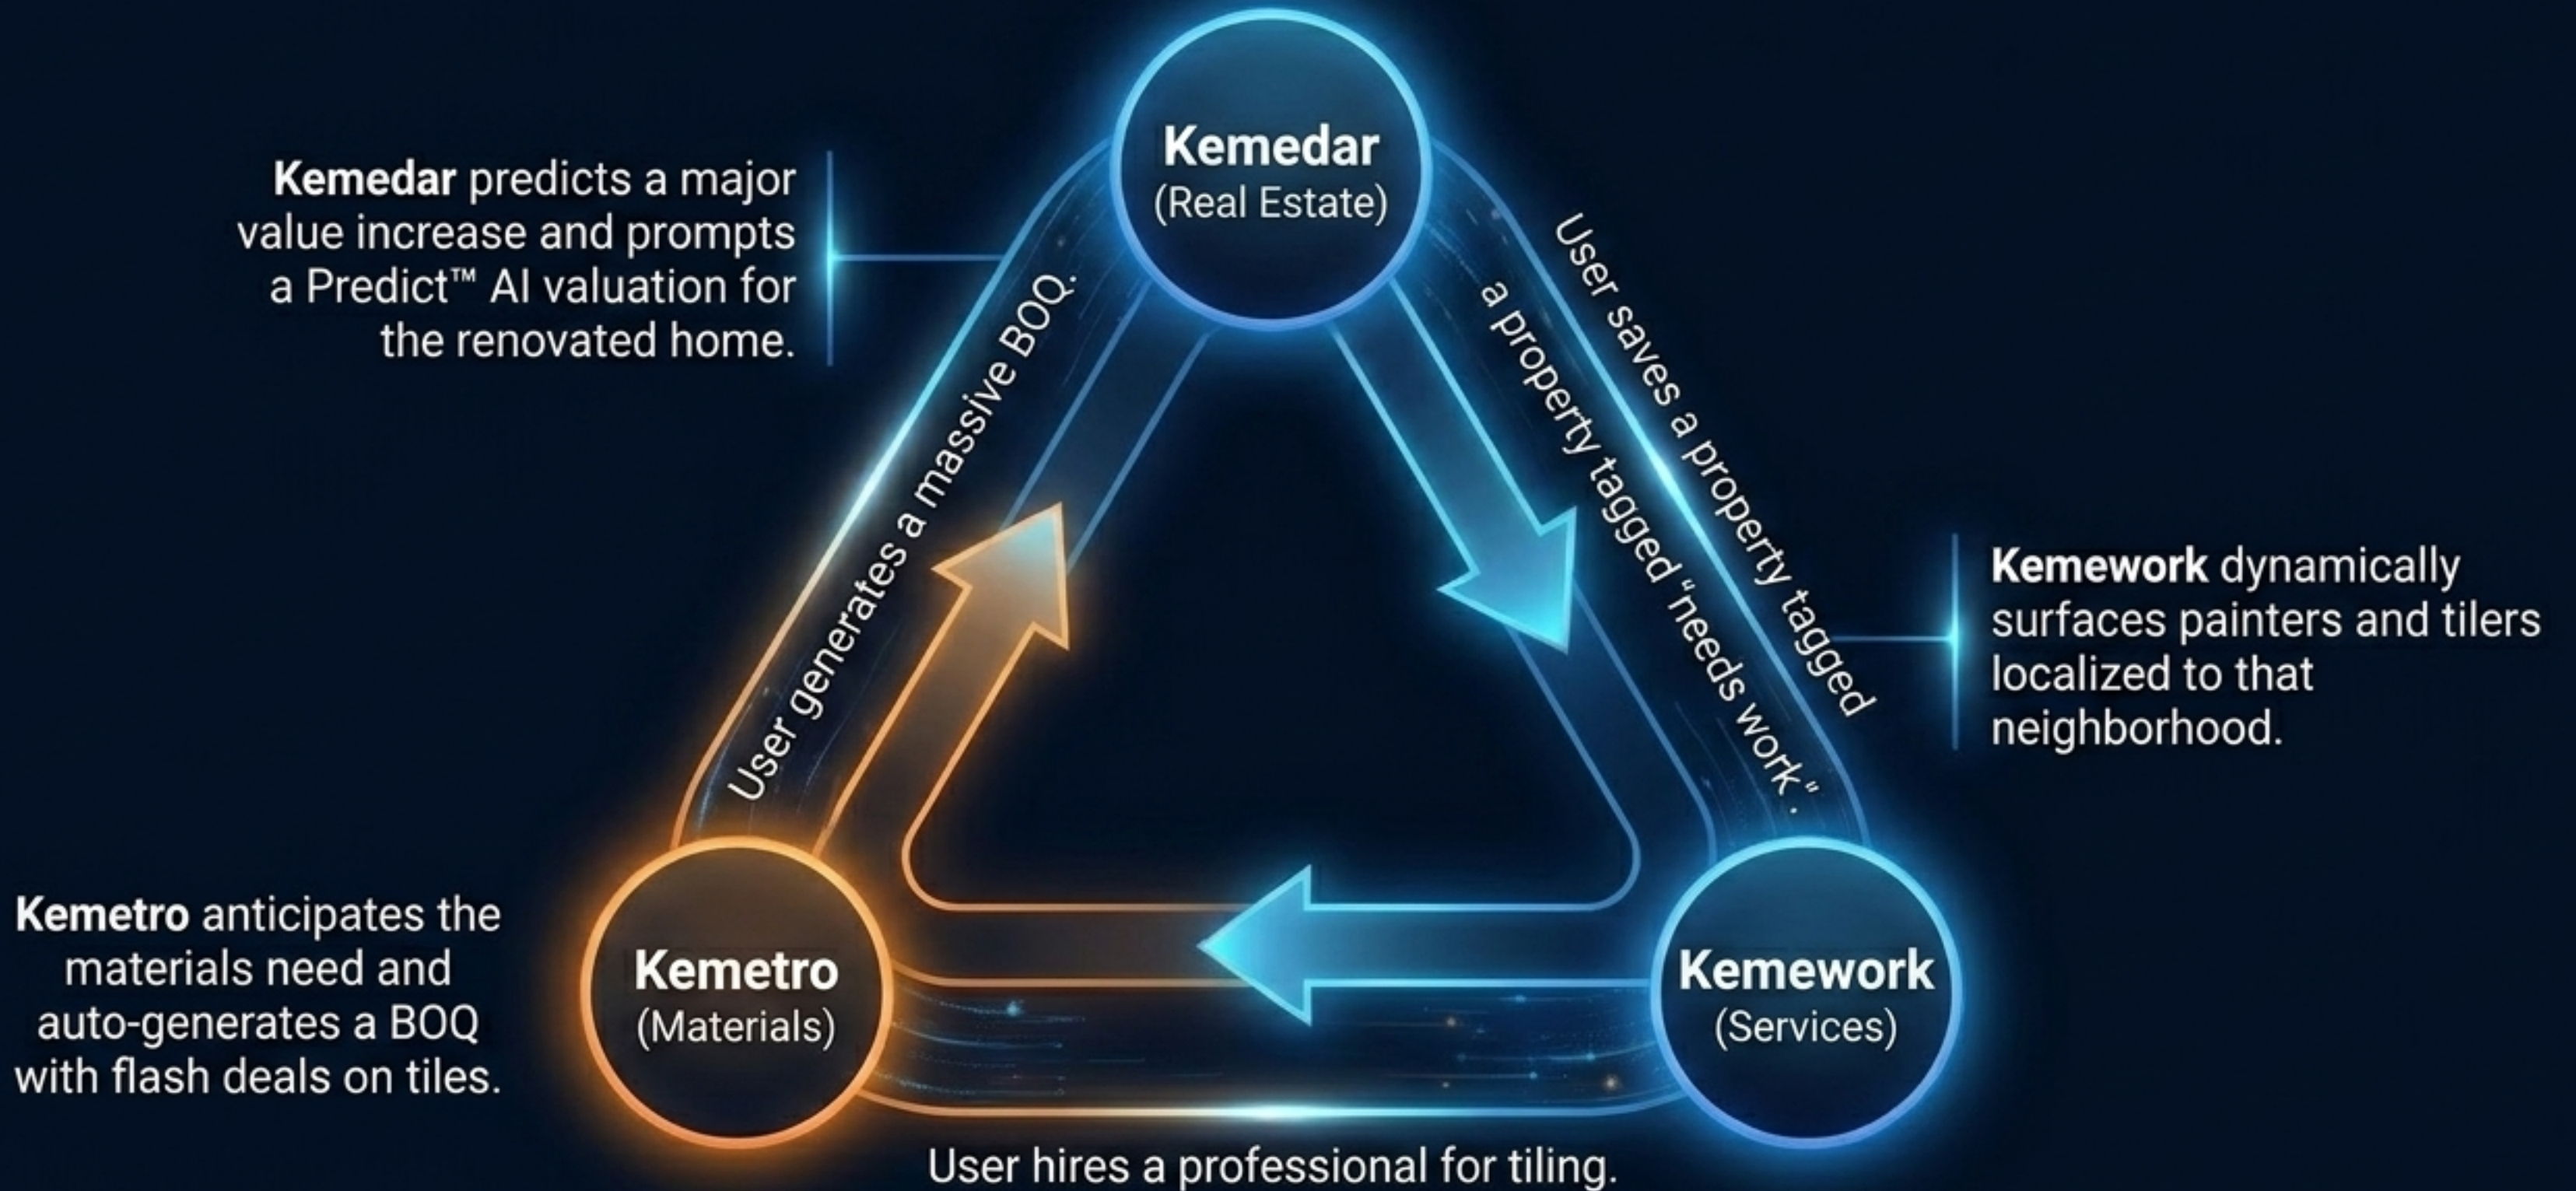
Kemedar predicts a major value increase and prompts a Predict™ AI valuation for the renovated home.

Kemedar
(Real Estate)

User generates a massive BOQ.

User saves a property tagged a property tagged "needs work".

Kemework dynamically surfaces painters and tilers localized to that neighborhood.

Kemetro anticipates the materials need and auto-generates a BOQ with flash deals on tiles.

Kemetro
(Materials)

Kemework
(Services)

User hires a professional for tiling.